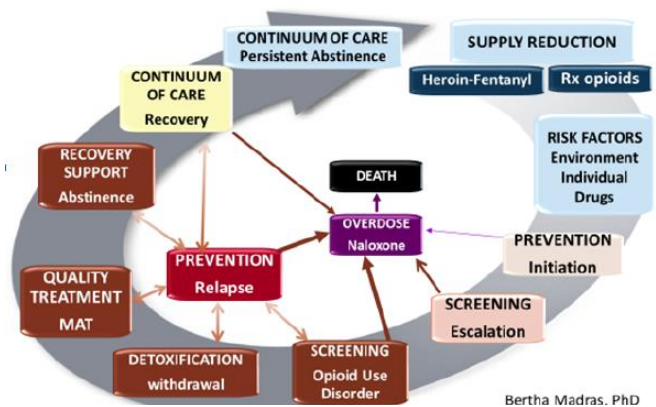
CONTINUUM OF CARE
Persistent Abstinence

SUPPLY REDUCTION

Heroin-Fentanyl

Rx opioids

CONTINUUM OF CARE
Recovery

RISK FACTORS
Environment
Individual
Drugs

RECOVERY SUPPORT
Abstinence

DEATH

OVERDOSE
Naloxone

PREVENTION
Initiation

PREVENTION
Relapse

QUALITY TREATMENT
MAT

SCREENING
Escalation

DETOXIFICATION
withdrawal

SCREENING
Opioid Use Disorder

Bertha Madras, PhD